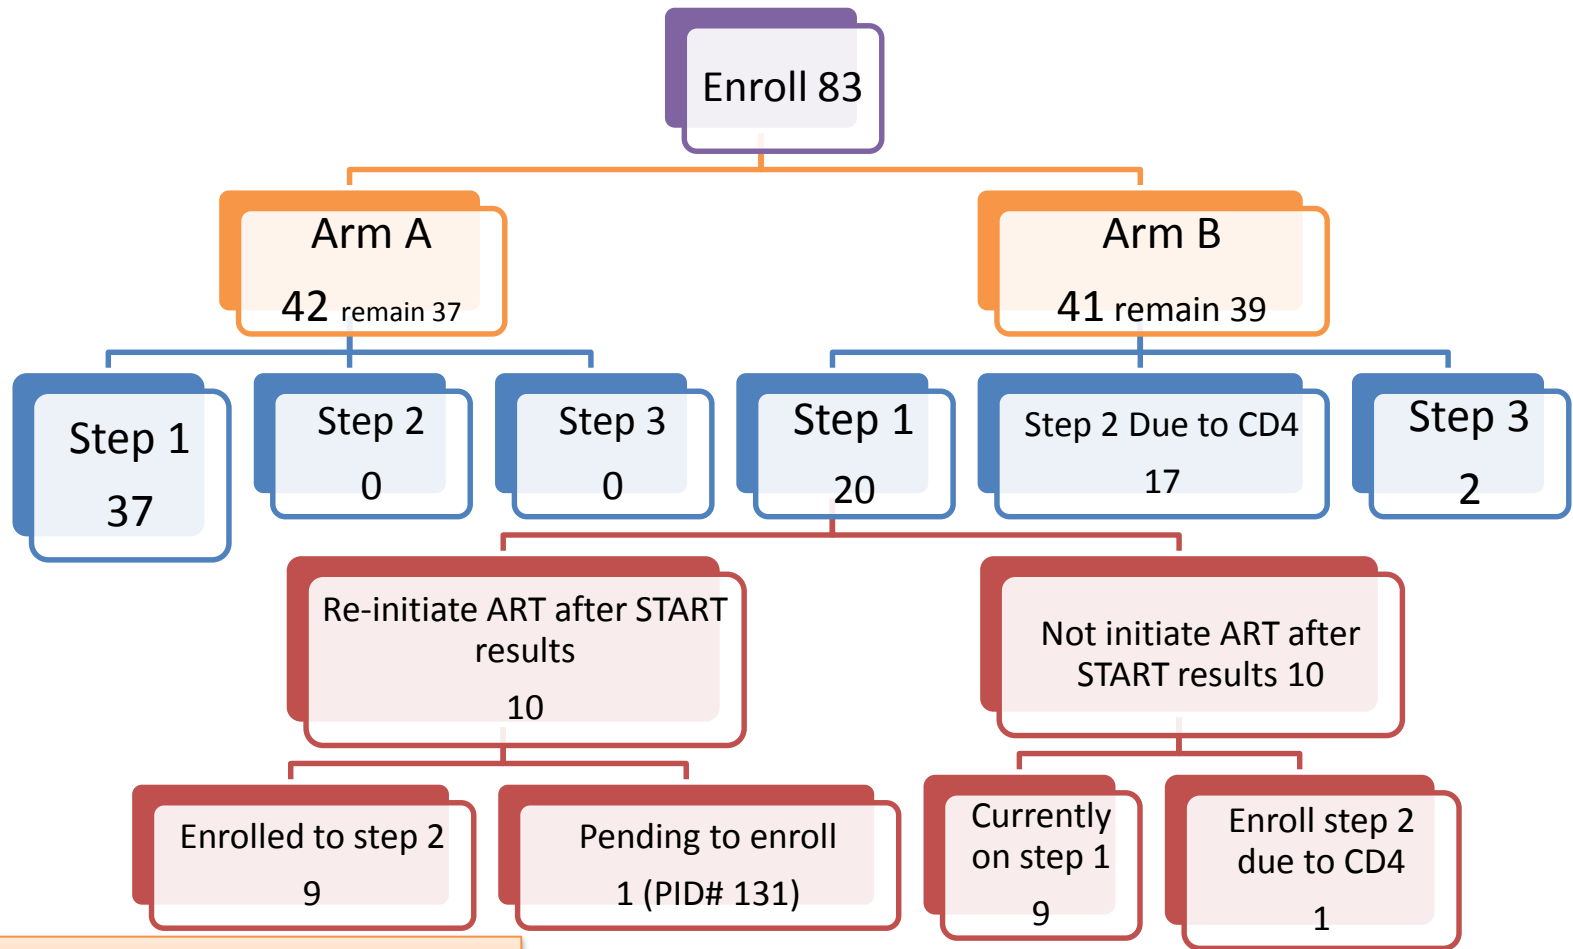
Enroll 83

Arm A
42 remain 37

Arm B
41 remain 39

Step 1
37

Step 2
0

Step 3
0

Step 1
20

Step 2 Due to CD4
17

Step 3
2

Re-initiate ART after START results
10

Not initiate ART after START results 10

Enrolled to step 2
9

Pending to enroll
1 (PID# 131)

Currently on step 1
9

Enroll step 2 due to CD4
1